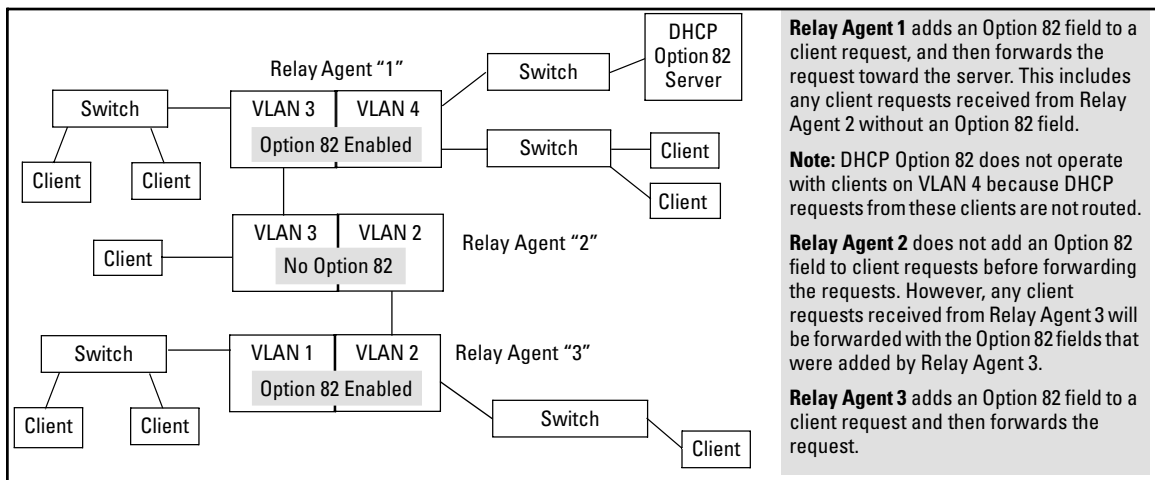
Relay Agent "1"

Switch

DHCP Option 82 Server

Switch

VLAN 3

VLAN 4

Option 82 Enabled

Switch

Client

Client

Client

Client

VLAN 3

VLAN 2

Relay Agent "2"

Client

No Option 82

Switch

VLAN 1

VLAN 2

Relay Agent "3"

Option 82 Enabled

Switch

Client

Client

Client

**Relay Agent 1** adds an Option 82 field to a client request, and then forwards the request toward the server. This includes any client requests received from Relay Agent 2 without an Option 82 field.

**Note:** DHCP Option 82 does not operate with clients on VLAN 4 because DHCP requests from these clients are not routed.

**Relay Agent 2** does not add an Option 82 field to client requests before forwarding the requests. However, any client requests received from Relay Agent 3 will be forwarded with the Option 82 fields that were added by Relay Agent 3.

**Relay Agent 3** adds an Option 82 field to a client request and then forwards the request.